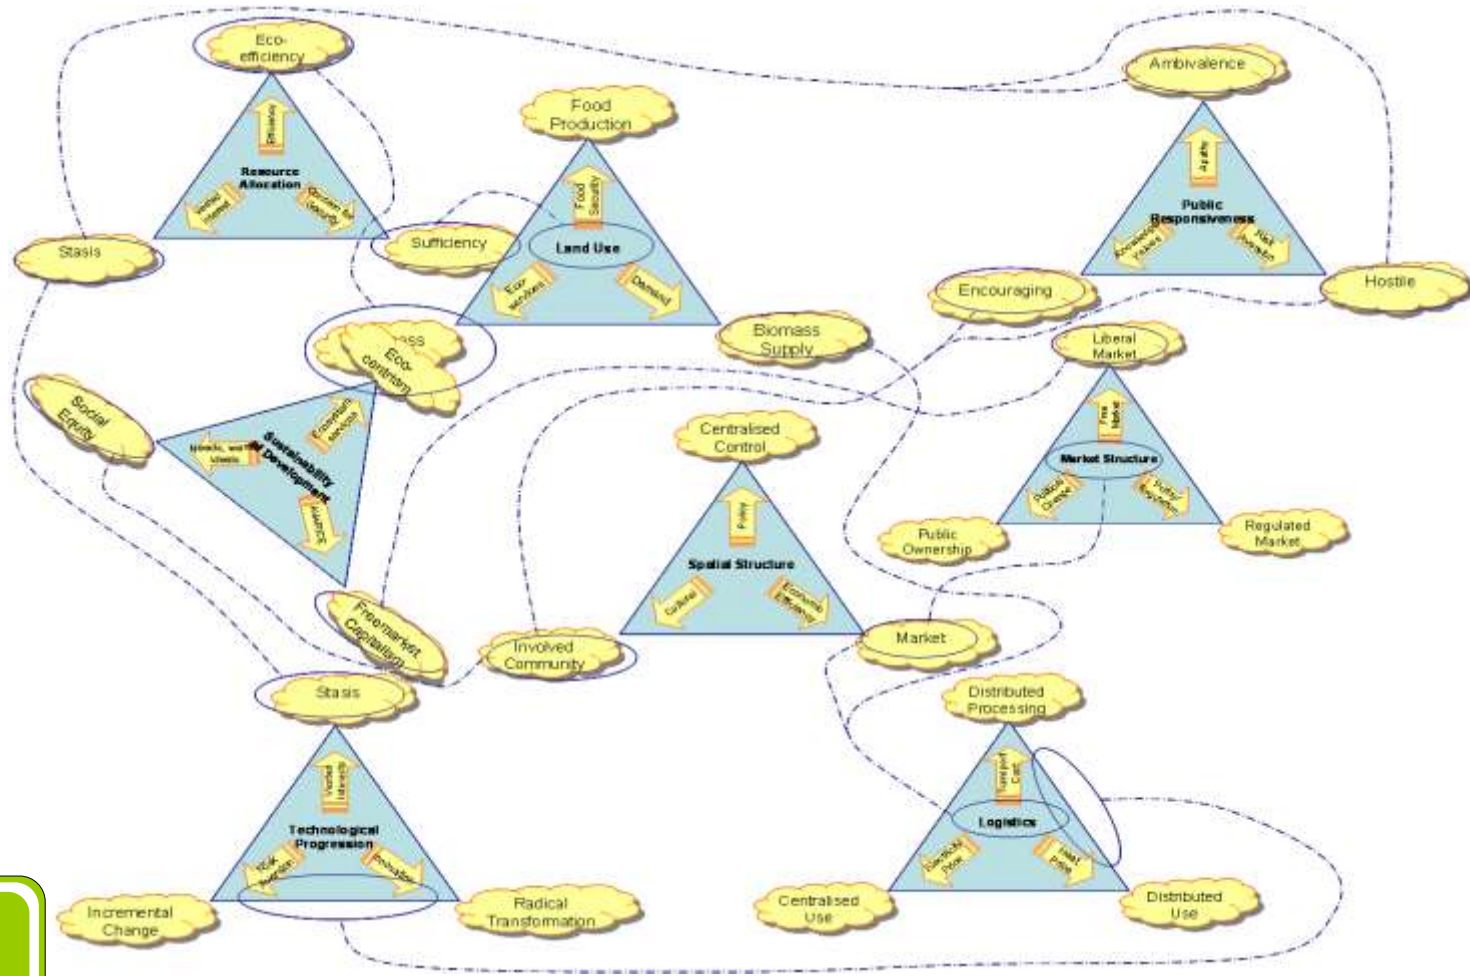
Eco-efficiency

Efficiency

Resource Allocation

Vested interest

Concern for security

Stasis

Sufficiency

Food Production

Food Security

Land Use

Eco services

Demand

Ambivalence

Agility

Public Responsiveness

Knowledge values

Risk Aversion

Encouraging

Hostile

Biomass Supply

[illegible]ss

Eco-centrism

Social Equity

Interests, wealth, ideals

Sustainability Development

Ecosystem services

Scientific progress

Liberal Market

Free Market

Market Structure

Political Change

Policy Regulation

Centralised Control

Policy

Spatial Structure

Cultural

Economic Efficiency

Public Ownership

Regulated Market

Freemarket Capitalism

Involved Community

Market

Stasis

Vested Interests

Technological Progression

Risk Aversion

Innovation

Distributed Processing

Transport Cost

Logistics

Electricity Price

Heat price

Incremental Change

Radical Transformation

Centralised Use

Distributed Use